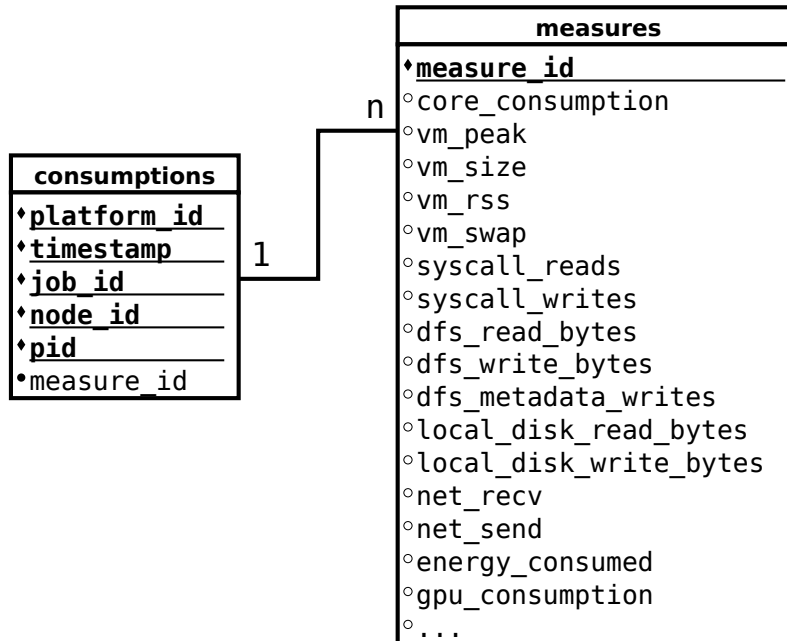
consumptions
platform_id
timestamp
job_id
node_id
pid
measure_id

1

n

measures
measure_id
core_consumption
vm_peak
vm_size
vm_rss
vm_swap
syscall_reads
syscall_writes
dfs_read_bytes
dfs_write_bytes
dfs_metadata_writes
local_disk_read_bytes
local_disk_write_bytes
net_recv
net_send
energy_consumed
gpu_consumption
...